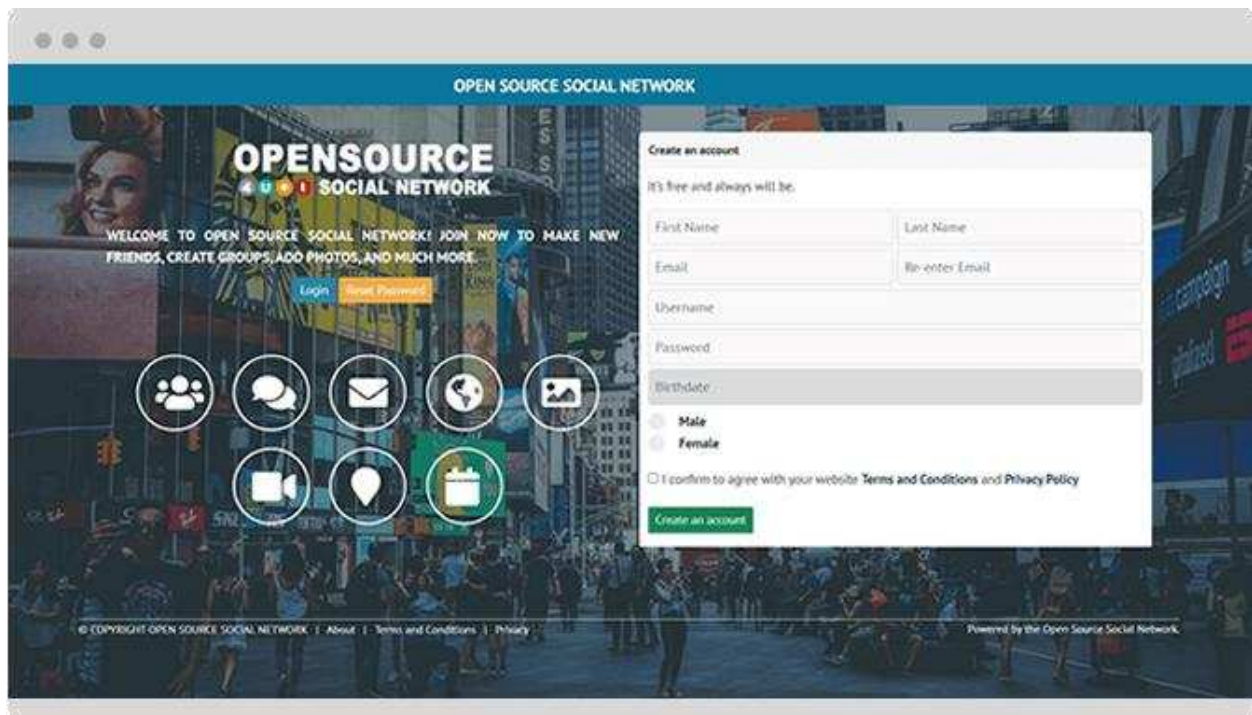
OPEN SOURCE SOCIAL NETWORK

OPENSOURCE
SOCIAL NETWORK

WELCOME TO OPEN SOURCE SOCIAL NETWORK! JOIN NOW TO MAKE NEW FRIENDS, CREATE GROUPS, ADD PHOTOS, AND MUCH MORE.

Login Reset Password

Create an account

It's free and always will be.

First Name
Last Name
Email
Re-enter Email
Username
Password
Birthdate

Male
Female

I confirm to agree with your website Terms and Conditions and Privacy Policy

Create an account

© COPYRIGHT OPEN SOURCE SOCIAL NETWORK | About | Terms and Conditions | Privacy

Powered by the Open Source Social Network.